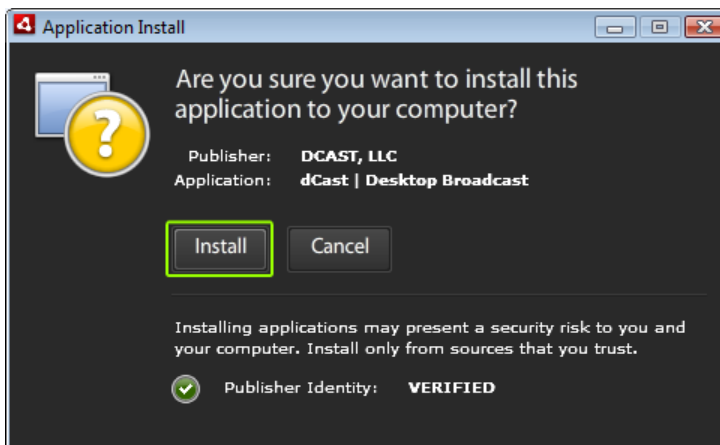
Application Install

Are you sure you want to install this application to your computer?

Publisher: DCAST, LLC
Application: dCast | Desktop Broadcast

Install Cancel

Installing applications may present a security risk to you and your computer. Install only from sources that you trust.

Publisher Identity: VERIFIED